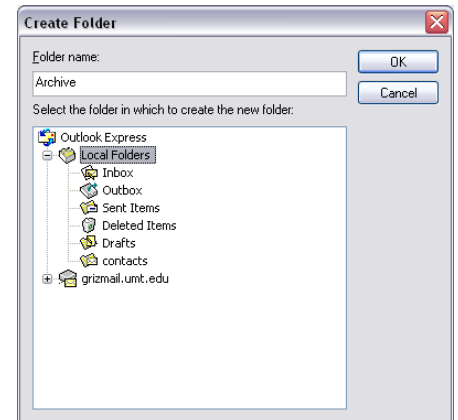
Create Folder

Folder name:

Archive

OK

Cancel

Select the folder in which to create the new folder:

Outlook Express
Local Folders
Inbox
Outbox
Sent Items
Deleted Items
Drafts
contacts
grizmail.umt.edu